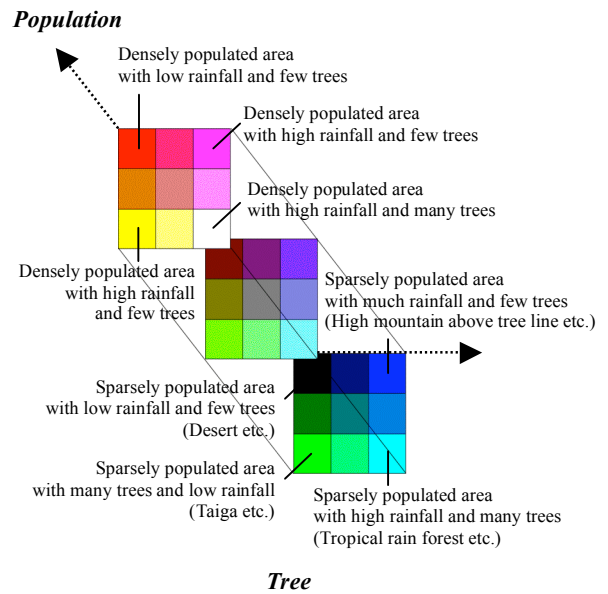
Population

Densely populated area with low rainfall and few trees

Densely populated area with high rainfall and few trees

Densely populated area with high rainfall and many trees

Densely populated area with high rainfall and few trees

Sparsely populated area with much rainfall and few trees (High mountain above tree line etc.)

Sparsely populated area with low rainfall and few trees (Desert etc.)

Sparsely populated area with many trees and low rainfall (Taiga etc.)

Sparsely populated area with high rainfall and many trees (Tropical rain forest etc.)

Tree